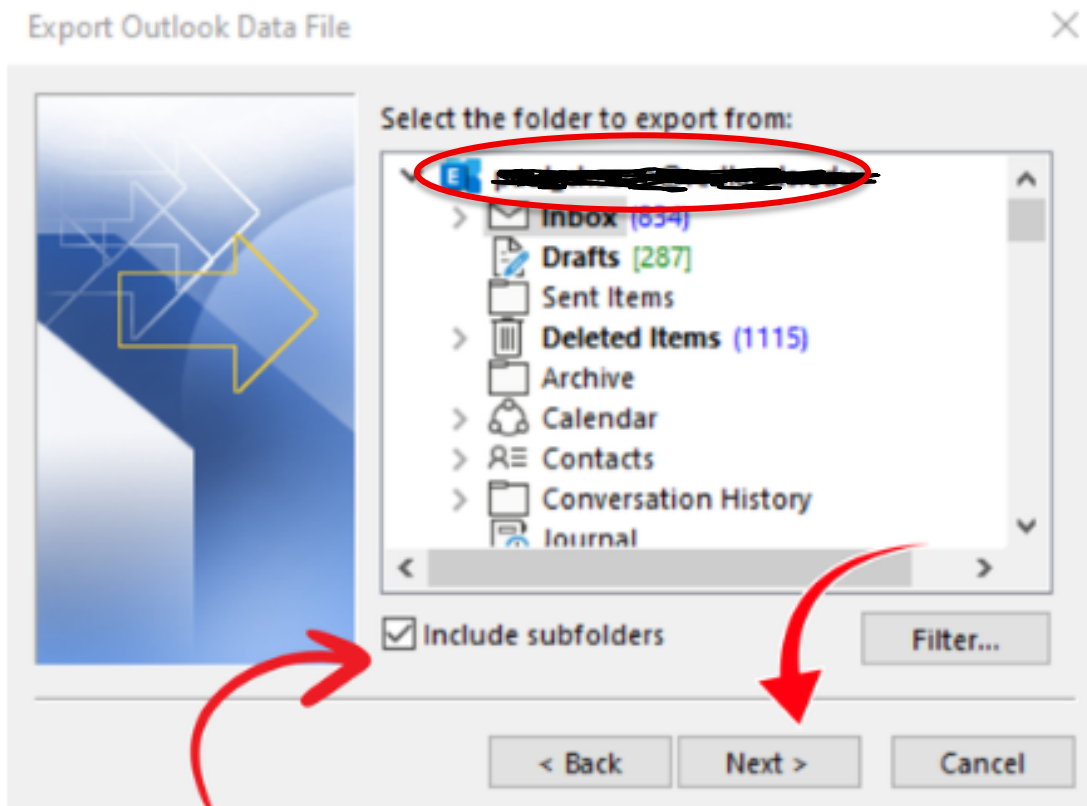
Export Outlook Data File

Select the folder to export from:

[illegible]

Inbox (834)

Drafts [287]

Sent Items

Deleted Items (1115)

Archive

Calendar

Contacts

Conversation History

Journal

Include subfolders

Filter...

< Back

Next >

Cancel